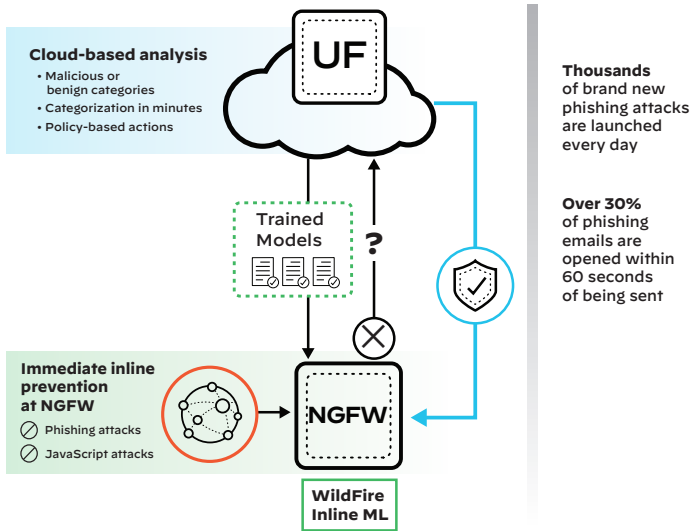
Cloud-based analysis
• Malicious or benign categories
• Categorization in minutes
• Policy-based actions

UF

Trained Models

?

Immediate inline prevention at NGFW
Phishing attacks
JavaScript attacks

NGFW

WildFire Inline ML

Thousands of brand new phishing attacks are launched every day

Over 30% of phishing emails are opened within 60 seconds of being sent